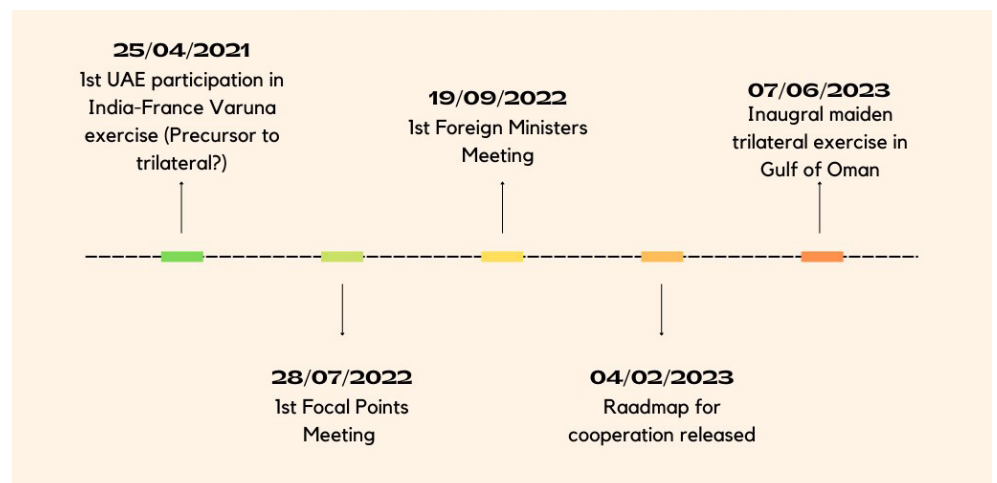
**25/04/2021**
1st UAE participation in India-France Varuna exercise (Precursor to trilateral?)

**19/09/2022**
1st Foreign Ministers Meeting

**07/06/2023**
Inaugral maiden trilateral exercise in Gulf of Oman

**28/07/2022**
1st Focal Points Meeting

**04/02/2023**
Raadmap for cooperation released